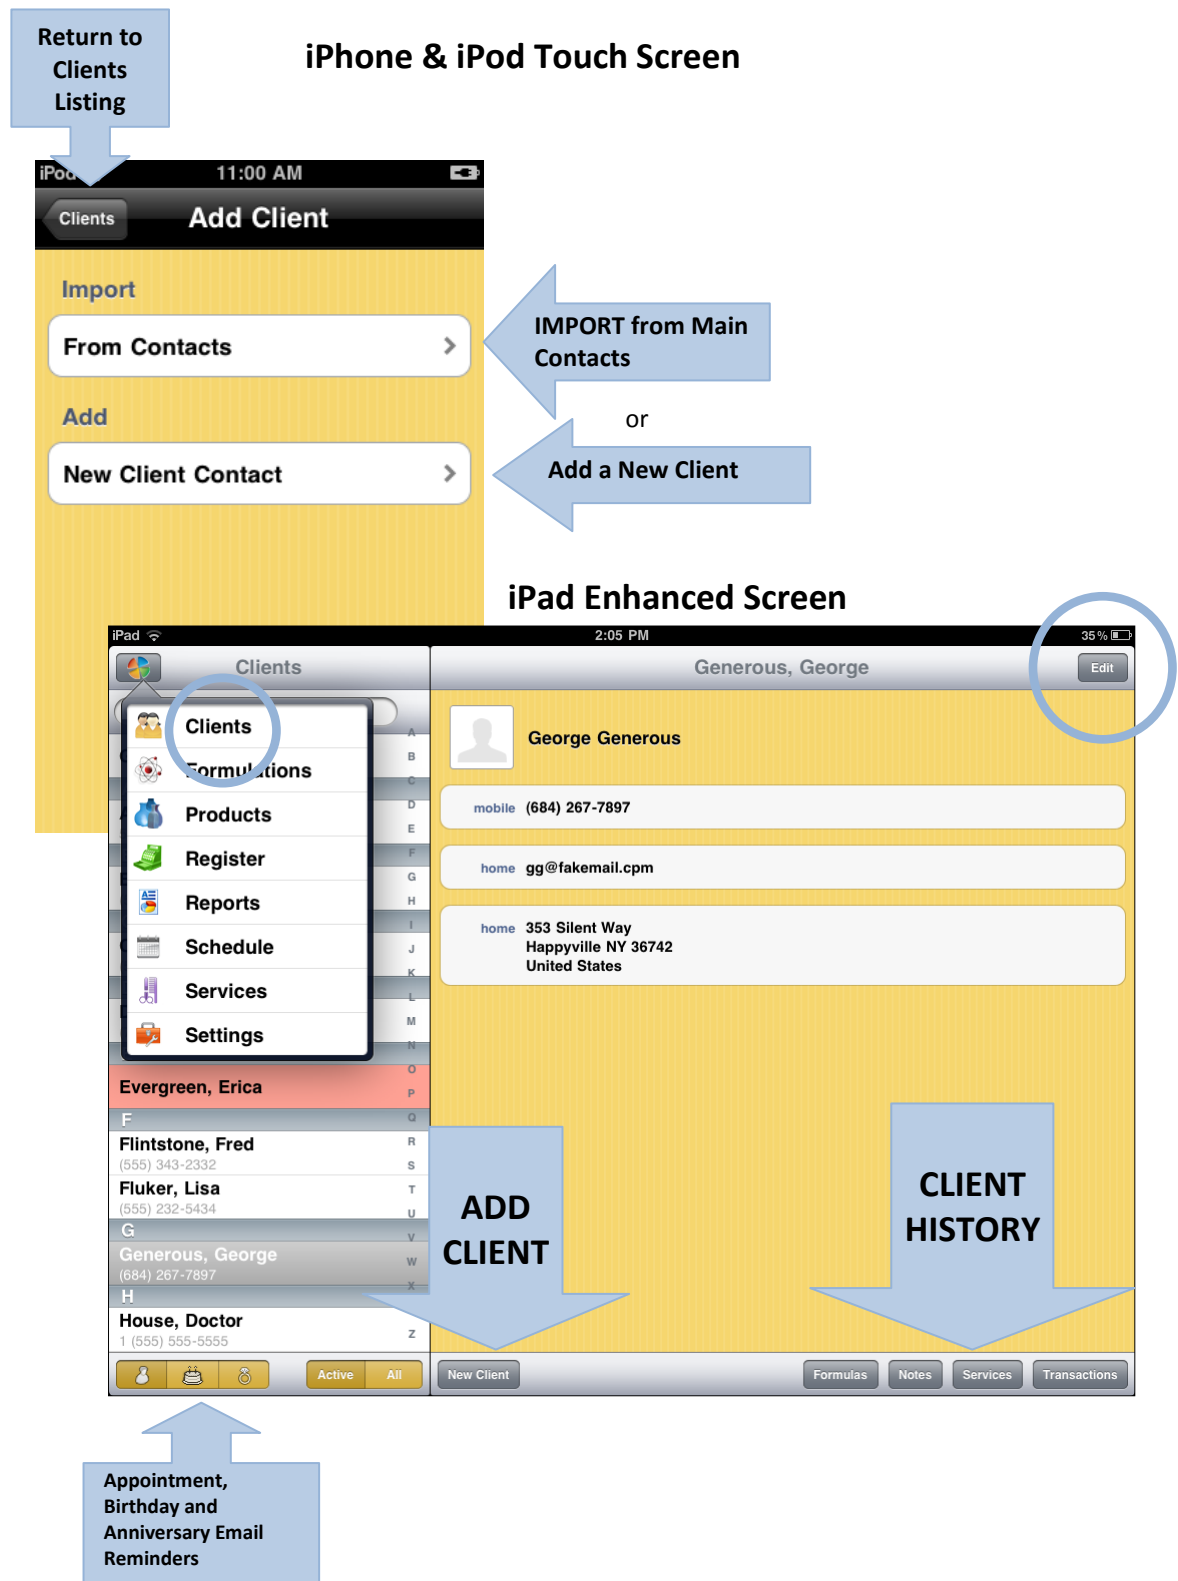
Return to Clients Listing

iPhone & iPod Touch Screen

iPod 11:00 AM

Clients Add Client

Import

From Contacts

IMPORT from Main Contacts

or

Add

New Client Contact

Add a New Client

iPad Enhanced Screen

iPad 2:05 PM 35 %

Clients

Generous, George

Edit

Clients

Formulations

Products

Register

Reports

Schedule

Services

Settings

George Generous

mobile (684) 267-7897

home gg@fakemail.cpm

home 353 Silent Way
Happyville NY 36742
United States

A B C D E F G H I J K L M N O P Q R S T U V W X Z

Evergreen, Erica

F

Flintstone, Fred
(555) 343-2332

Fluker, Lisa
(555) 232-5434

G

Generous, George
(684) 267-7897

H

House, Doctor
1 (555) 555-5555

ADD CLIENT

CLIENT HISTORY

Active All

New Client

Formulas Notes Services Transactions

Appointment, Birthday and Anniversary Email Reminders